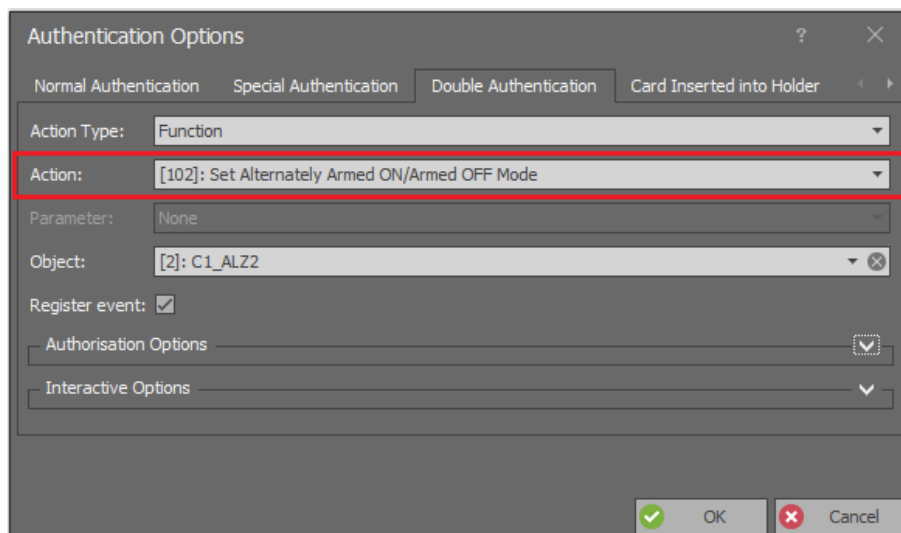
Authentication Options

?

Normal Authentication | Special Authentication | Double Authentication | Card Inserted into Holder

Action Type: Function

Action: [102]: Set Alternately Armed ON/Armed OFF Mode

Parameter: None

Object: [2]: C1_ALZ2

Register event:

Authorisation Options

Interactive Options

OK

Cancel